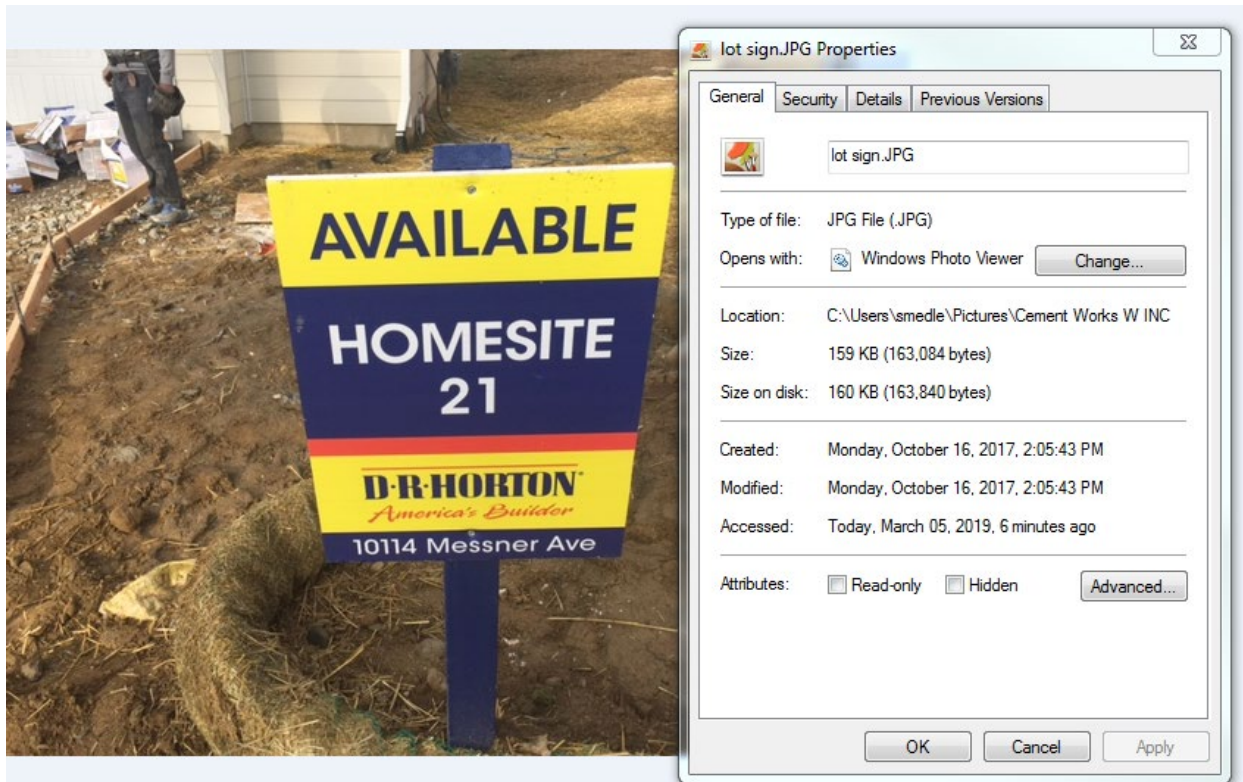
AVAILABLE

HOMESITE 21

D·R·HORTON
America's Builder

10114 Messner Ave

lot sign.JPG Properties

General | Security | Details | Previous Versions

lot sign.JPG

Type of file: JPG File (.JPG)

Opens with: Windows Photo Viewer Change...

Location: C:\Users\smedle\Pictures\Cement Works W INC

Size: 159 KB (163,084 bytes)

Size on disk: 160 KB (163,840 bytes)

Created: Monday, October 16, 2017, 2:05:43 PM

Modified: Monday, October 16, 2017, 2:05:43 PM

Accessed: Today, March 05, 2019, 6 minutes ago

Attributes: Read-only Hidden Advanced...

OK Cancel Apply